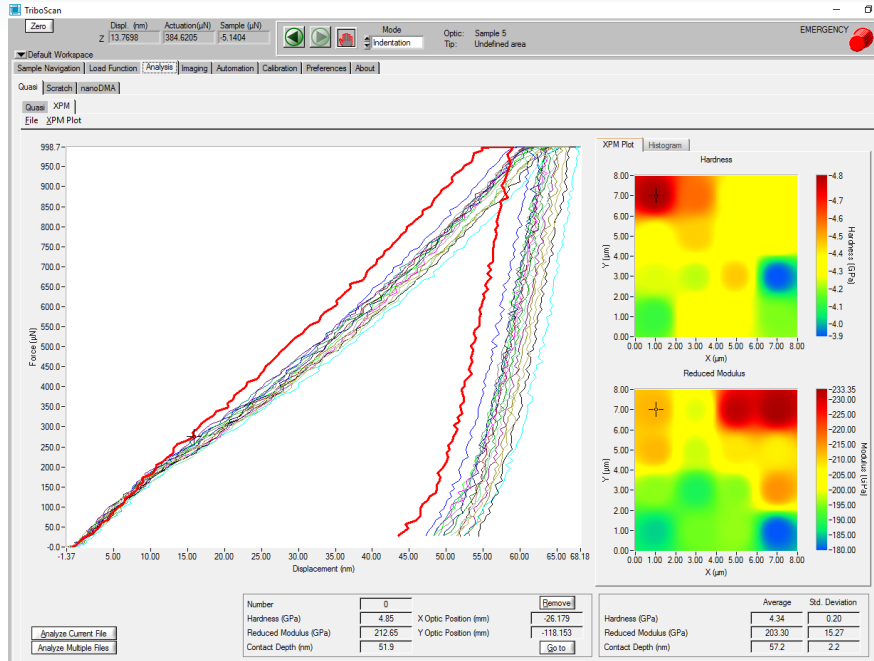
TriboScan

Zero

Z

Displ. (nm)
13.7698

Actuation(µN)
384.6205

Sample (µN)
-5.1404

Mode
Indentation

Optic: Sample 5
Tip: Undefined area

EMERGENCY

Default Workspace

Sample Navigation | Load Function | Analysis | Imaging | Automation | Calibration | Preferences | About

Quasi | Scratch | nanoDMA

Quasi | XPM

File XPM Plot

998.7
950.0
900.0
850.0
800.0
750.0
700.0
650.0
600.0
550.0
500.0
450.0
400.0
350.0
300.0
250.0
200.0
150.0
100.0
50.0
-0.0

Force (µN)

-1.37 5.00 10.00 15.00 20.00 25.00 30.00 35.00 40.00 45.00 50.00 55.00 60.00 65.00 68.18

Displacement (nm)

XPM Plot | Histogram

Hardness

8.00
7.00
6.00
5.00
4.00
3.00
2.00
1.00
0.00

Y (µm)

0.00 1.00 2.00 3.00 4.00 5.00 6.00 7.00 8.00

X (µm)

4.8
4.7
4.6
4.5
4.4
4.3
4.2
4.1
4.0
3.9

Hardness (GPa)

Reduced Modulus

8.00
7.00
6.00
5.00
4.00
3.00
2.00
1.00
0.00

Y (µm)

0.00 1.00 2.00 3.00 4.00 5.00 6.00 7.00 8.00

X (µm)

233.35
230.00
225.00
220.00
215.00
210.00
205.00
200.00
195.00
190.00
185.00
180.00

Modulus (GPa)

Analyze Current File

Analyze Multiple Files

| Number | 0 | | Remove |
|---|---|---|---|
| Hardness (GPa) | 4.85 | X Optic Position (mm) | -26.179 |
| Reduced Modulus (GPa) | 212.65 | Y Optic Position (mm) | -118.153 |
| Contact Depth (nm) | 51.9 | | Go to |

| | Average | Std. Deviation |
|---|---|---|
| Hardness (GPa) | 4.34 | 0.20 |
| Reduced Modulus (GPa) | 203.30 | 15.27 |
| Contact Depth (nm) | 57.2 | 2.2 |